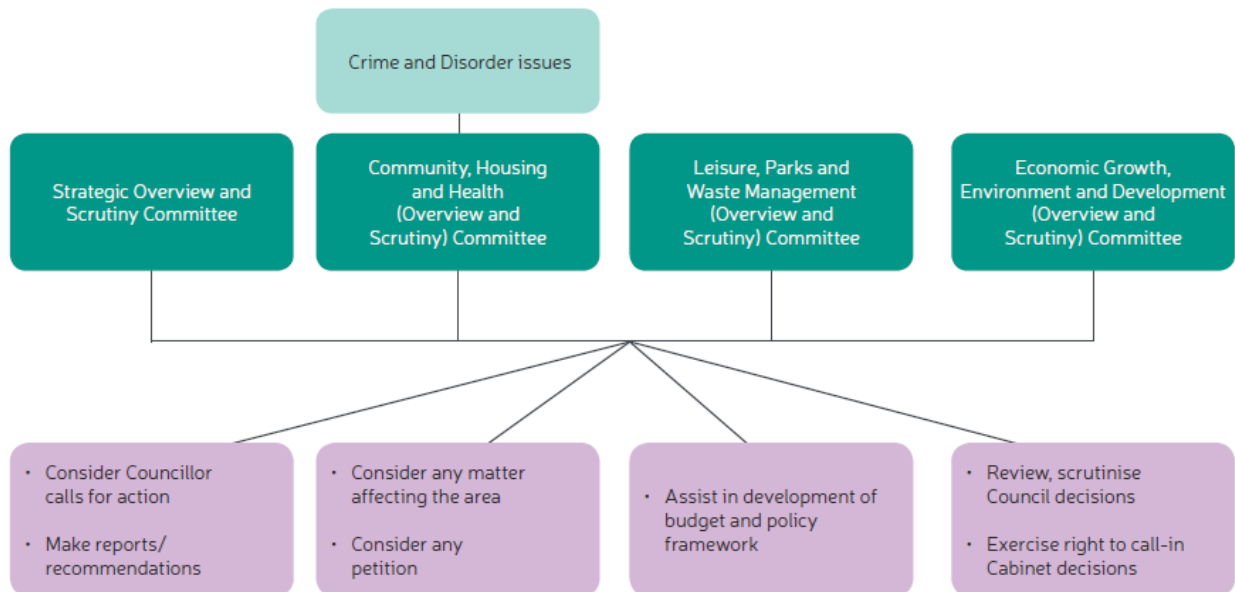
Crime and Disorder issues

Strategic Overview and Scrutiny Committee

Community, Housing and Health (Overview and Scrutiny) Committee

Leisure, Parks and Waste Management (Overview and Scrutiny) Committee

Economic Growth, Environment and Development (Overview and Scrutiny) Committee

• Consider Councillor calls for action

• Make reports/ recommendations

• Consider any matter affecting the area

• Consider any petition

• Assist in development of budget and policy framework

• Review, scrutinise Council decisions

• Exercise right to call-in Cabinet decisions